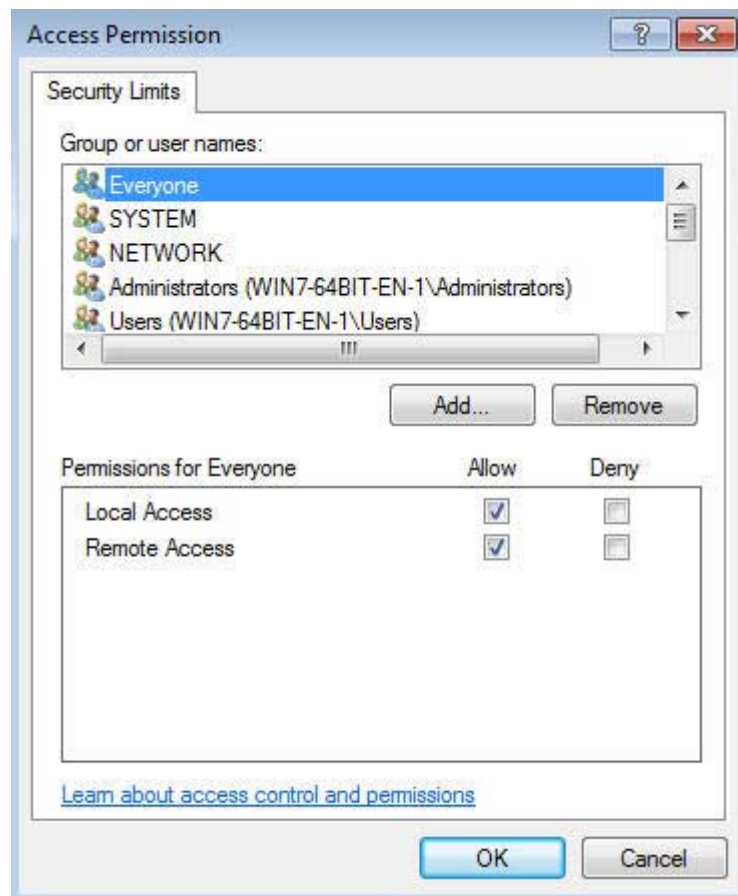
Access Permission

?

Security Limits

Group or user names:

Everyone
SYSTEM
NETWORK
Administrators (WIN7-64BIT-EN-1\Administrators)
Users (WIN7-64BIT-EN-1\Users)

Add...

Remove

| Permissions for Everyone | Allow | Deny |
|---|---|---|
| Local Access | ☑ | ☐ |
| Remote Access | ☑ | ☐ |

Learn about access control and permissions

OK

Cancel